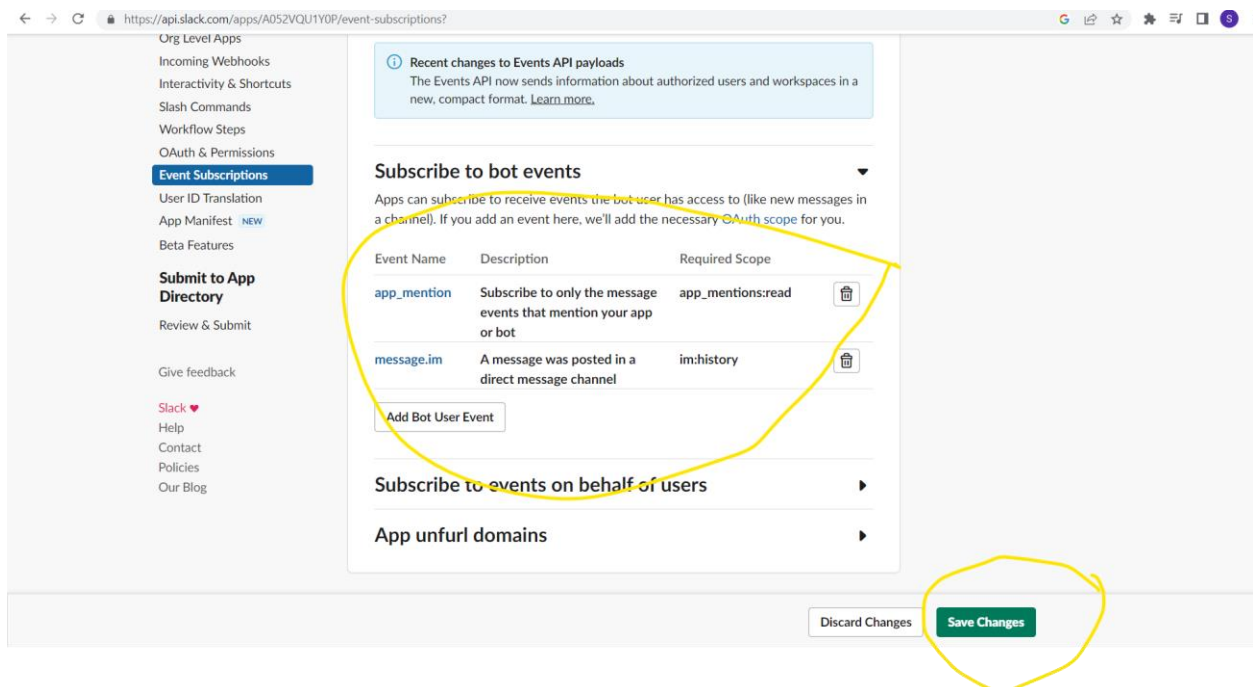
https://api.slack.com/apps/A052VQU1Y0P/event-subscriptions?

Org Level Apps
Incoming Webhooks
Interactivity & Shortcuts
Slash Commands
Workflow Steps
OAuth & Permissions
Event Subscriptions
User ID Translation
App Manifest NEW
Beta Features

Submit to App Directory
Review & Submit

Give feedback

Slack ♥
Help
Contact
Policies
Our Blog

Recent changes to Events API payloads
The Events API now sends information about authorized users and workspaces in a new, compact format. Learn more.

Subscribe to bot events

Apps can subscribe to receive events the bot user has access to (like new messages in a channel). If you add an event here, we'll add the necessary OAuth scope for you.

| Event Name | Description | Required Scope |
|---|---|---|
| app_mention | Subscribe to only the message events that mention your app or bot | app_mentions:read |
| message.im | A message was posted in a direct message channel | im:history |

Add Bot User Event

Subscribe to events on behalf of users

App unfurl domains

Discard Changes
Save Changes